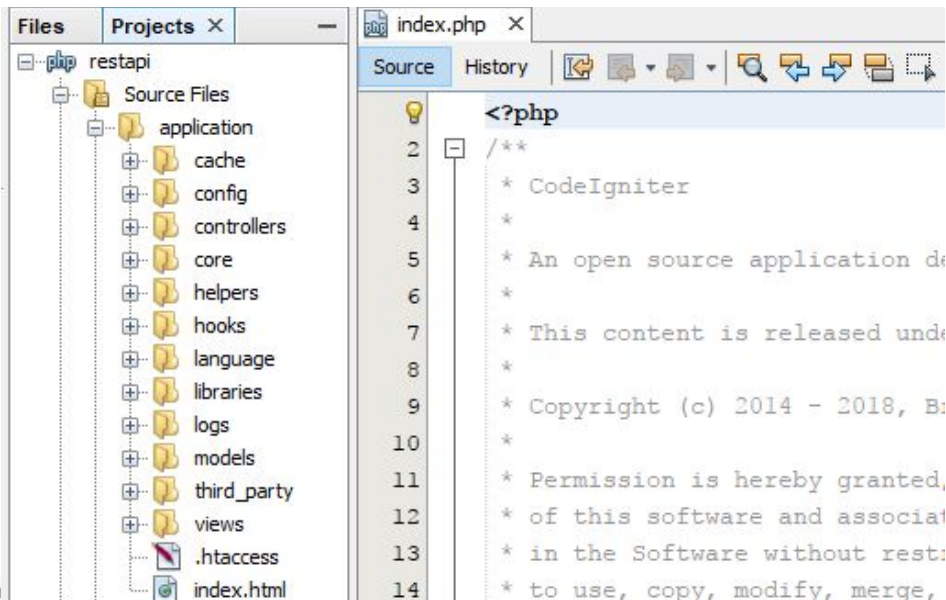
Files Projects ×

restapi
Source Files
application
cache
config
controllers
core
helpers
hooks
language
libraries
logs
models
third_party
views
.htaccess
index.html

index.php ×

Source History

<?php
2 /**
3 * CodeIgniter
4 *
5 * An open source application de
6 *
7 * This content is released unde
8 *
9 * Copyright (c) 2014 - 2018, Br
10 *
11 * Permission is hereby granted,
12 * of this software and associat
13 * in the Software without restr
14 * to use, copy, modify, merge,